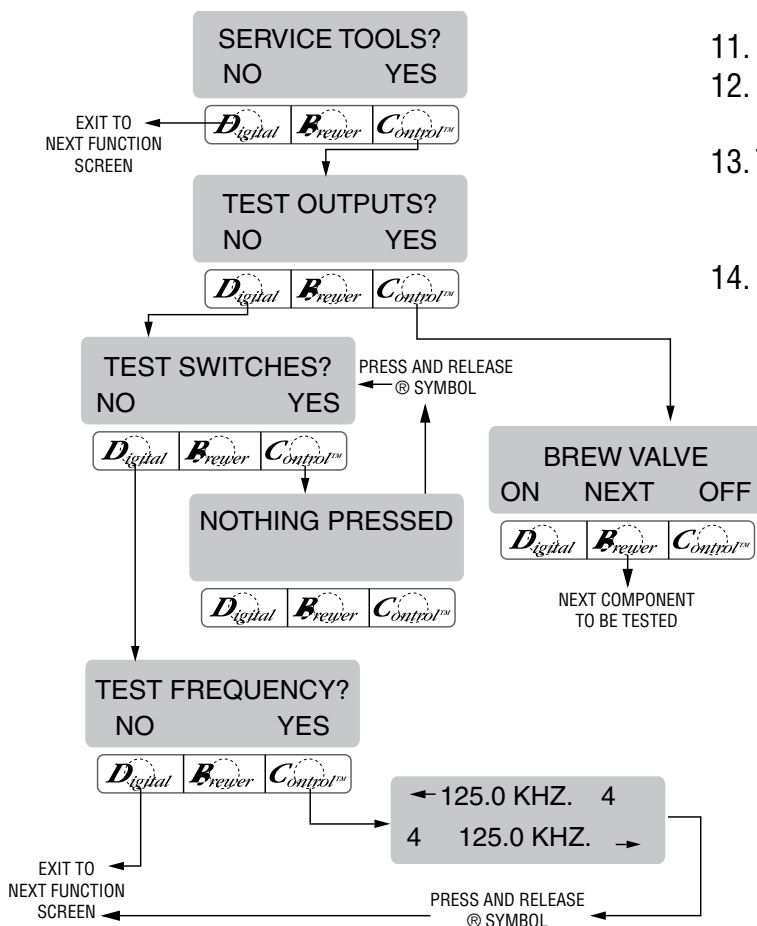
SERVICE TOOLS?
NO YES

EXIT TO NEXT FUNCTION SCREEN

Digital Brewer Control™

TEST OUTPUTS?
NO YES

Digital Brewer Control™

TEST SWITCHES?
NO YES

PRESS AND RELEASE ® SYMBOL

Digital Brewer Control™

NOTHING PRESSED

Digital Brewer Control™

BREW VALVE
ON NEXT OFF

Digital Brewer Control™

NEXT COMPONENT TO BE TESTED

TEST FREQUENCY?
NO YES

Digital Brewer Control™

125.0 KHZ. 4
4 125.0 KHZ.

EXIT TO NEXT FUNCTION SCREEN

PRESS AND RELEASE ® SYMBOL

11.
12.
13.
14.